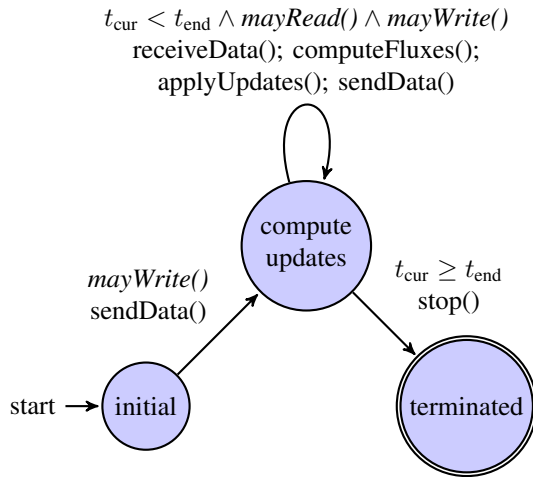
$t_{\text{cur}} < t_{\text{end}} \wedge$ *mayRead()* $\wedge$ *mayWrite()*
receiveData(); computeFluxes(); applyUpdates(); sendData()

compute updates

*mayWrite()*
sendData()

$t_{\text{cur}} \geq t_{\text{end}}$
stop()

start

initial

terminated